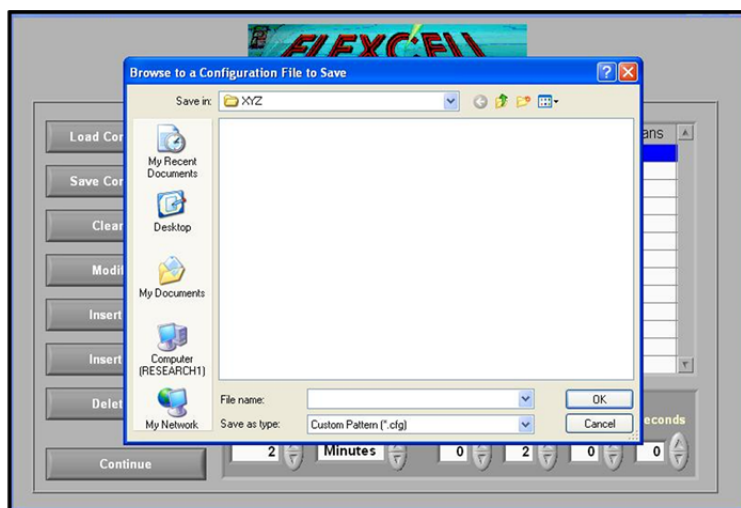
FLEXCELL

Browse to a Configuration File to Save

Save in: XYZ

My Recent Documents

Desktop

My Documents

Computer (RESEARCH1)

My Network

File name:

Save as type: Custom Pattern (*.cfg)

OK

Cancel

Load Co

Save Co

Clea

Modi

Insert

Insert

Dele

Continue

ans

econds

2

Minutes

0

2

0

0